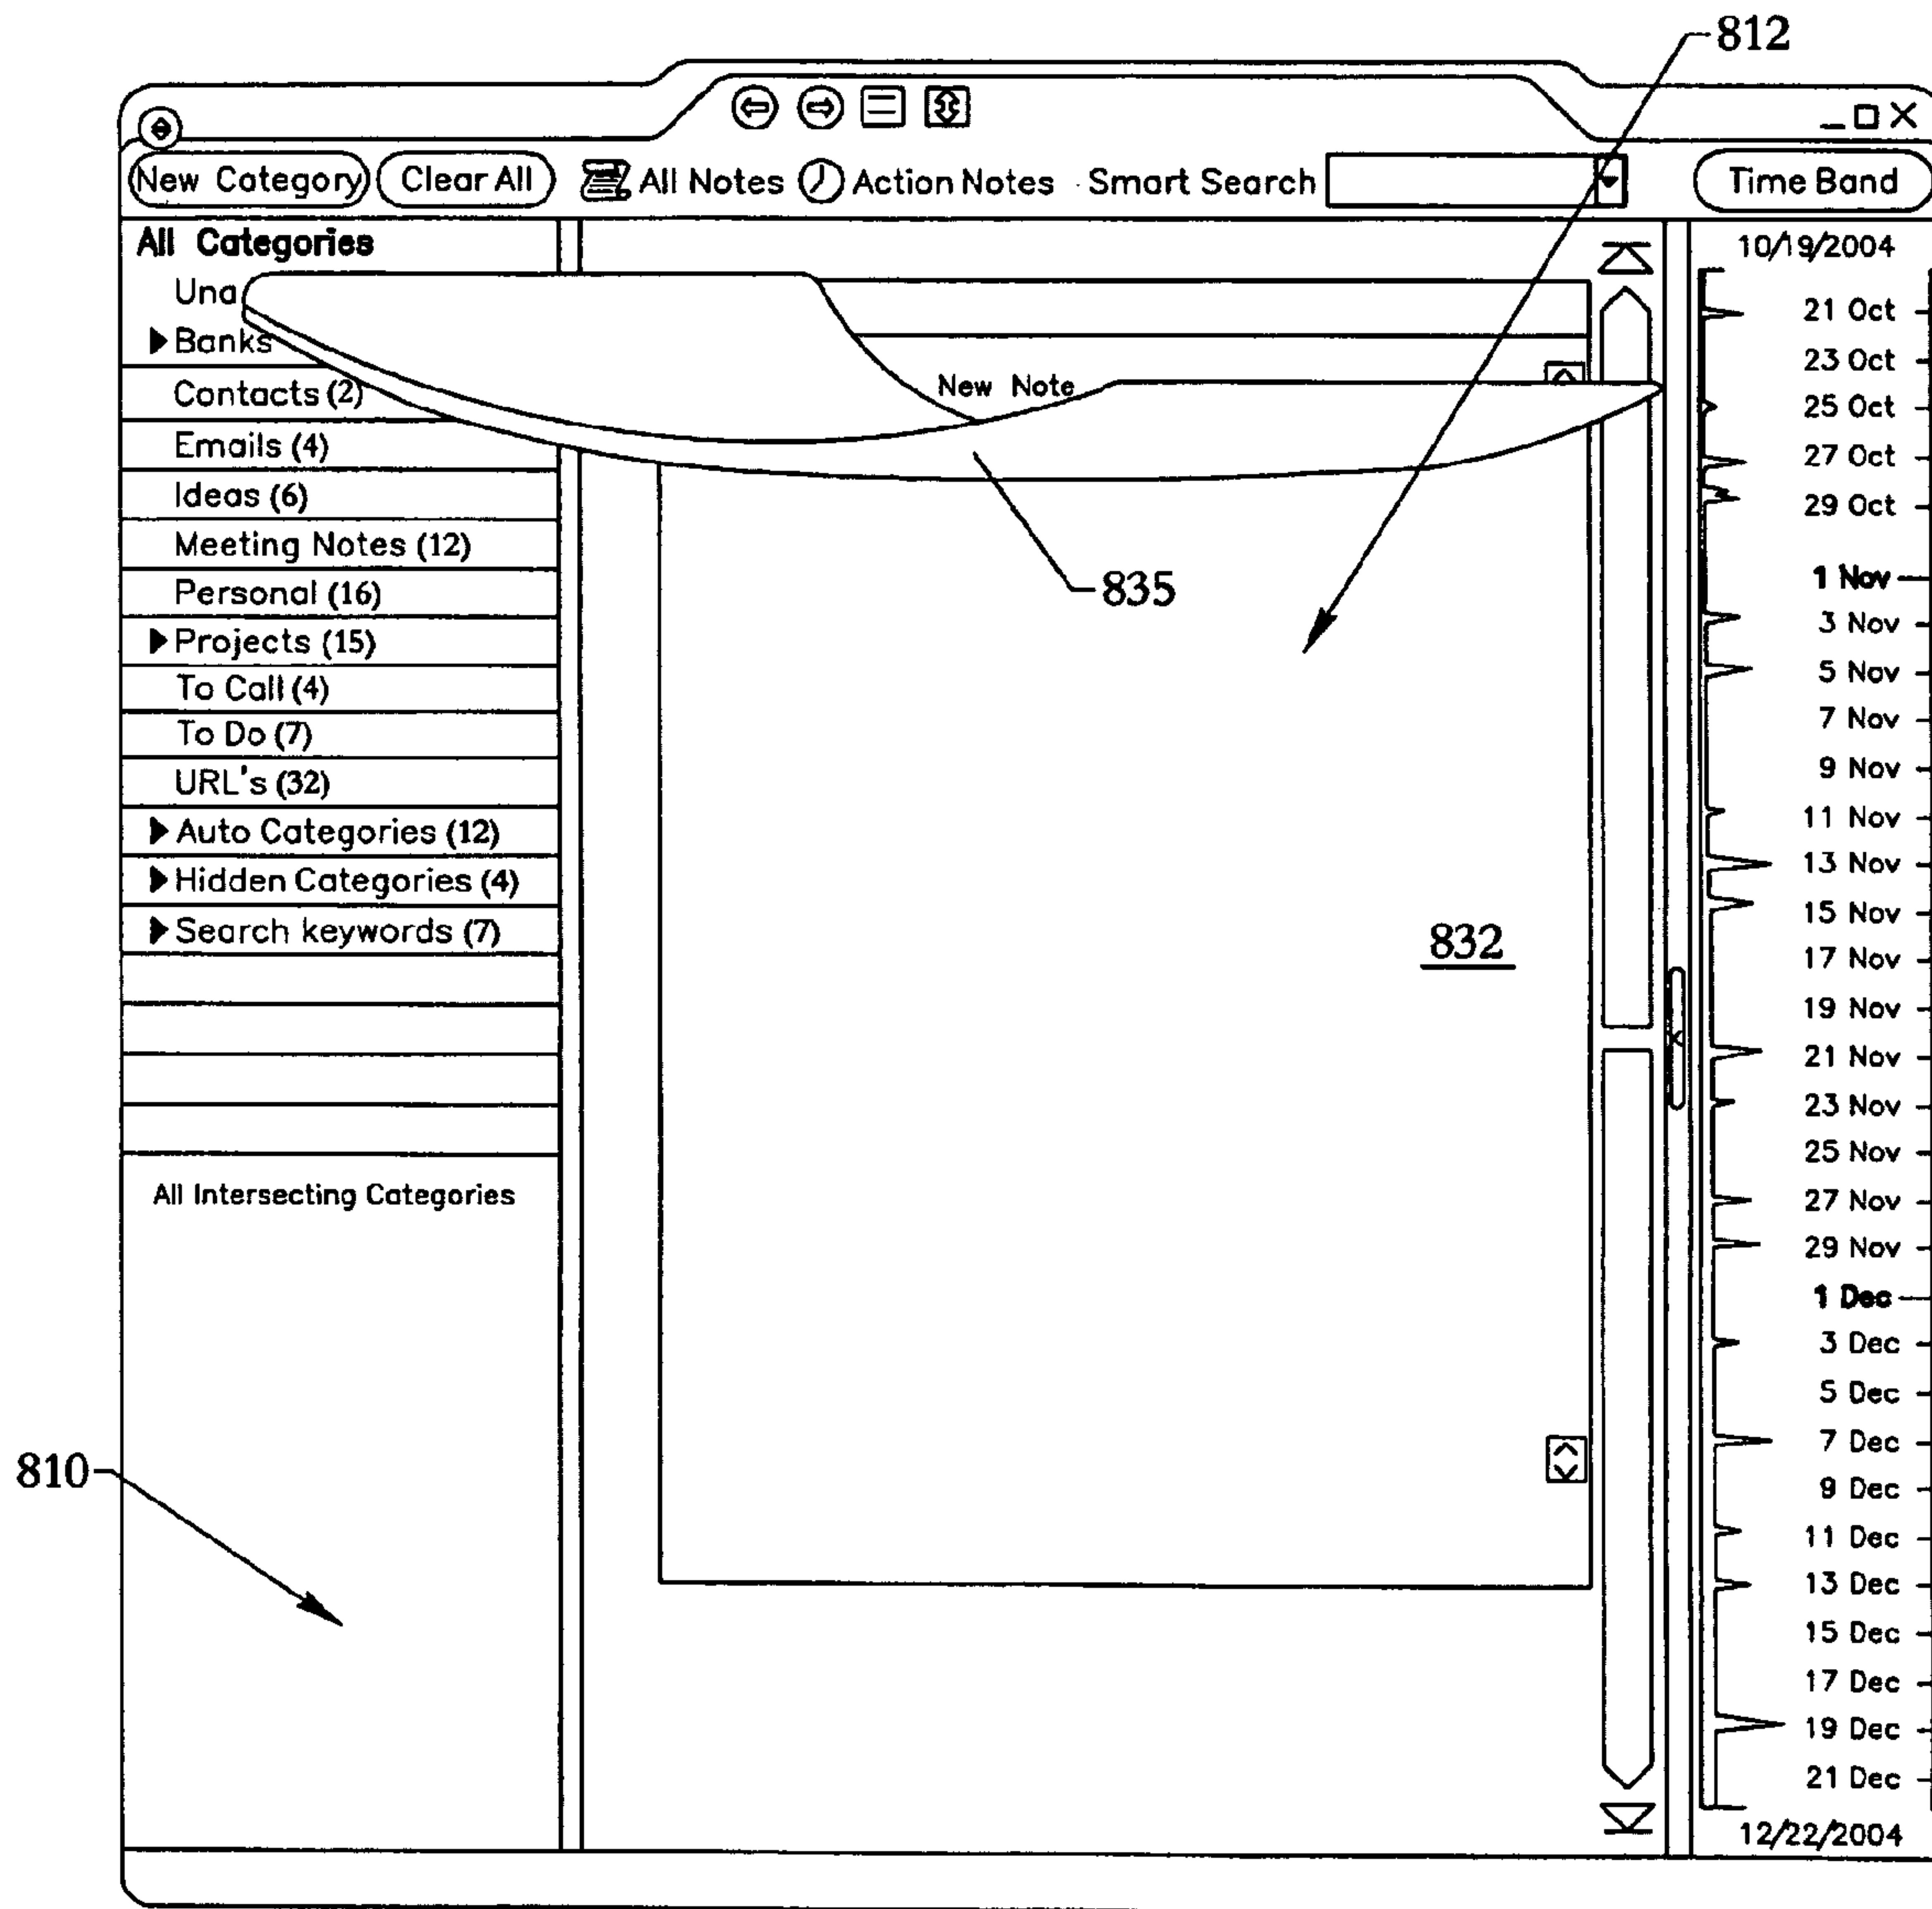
812

New Category Clear All All Notes Action Notes Smart Search Time Band

All Categories
Una
Banks
Contacts (2)
Emails (4)
Ideas (6)
Meeting Notes (12)
Personal (16)
Projects (15)
To Call (4)
To Do (7)
URL's (32)
Auto Categories (12)
Hidden Categories (4)
Search keywords (7)

All Intersecting Categories

New Note

835

832

810

10/19/2004
21 Oct
23 Oct
25 Oct
27 Oct
29 Oct
1 Nov
3 Nov
5 Nov
7 Nov
9 Nov
11 Nov
13 Nov
15 Nov
17 Nov
19 Nov
21 Nov
23 Nov
25 Nov
27 Nov
29 Nov
1 Dec
3 Dec
5 Dec
7 Dec
9 Dec
11 Dec
13 Dec
15 Dec
17 Dec
19 Dec
21 Dec
12/22/2004